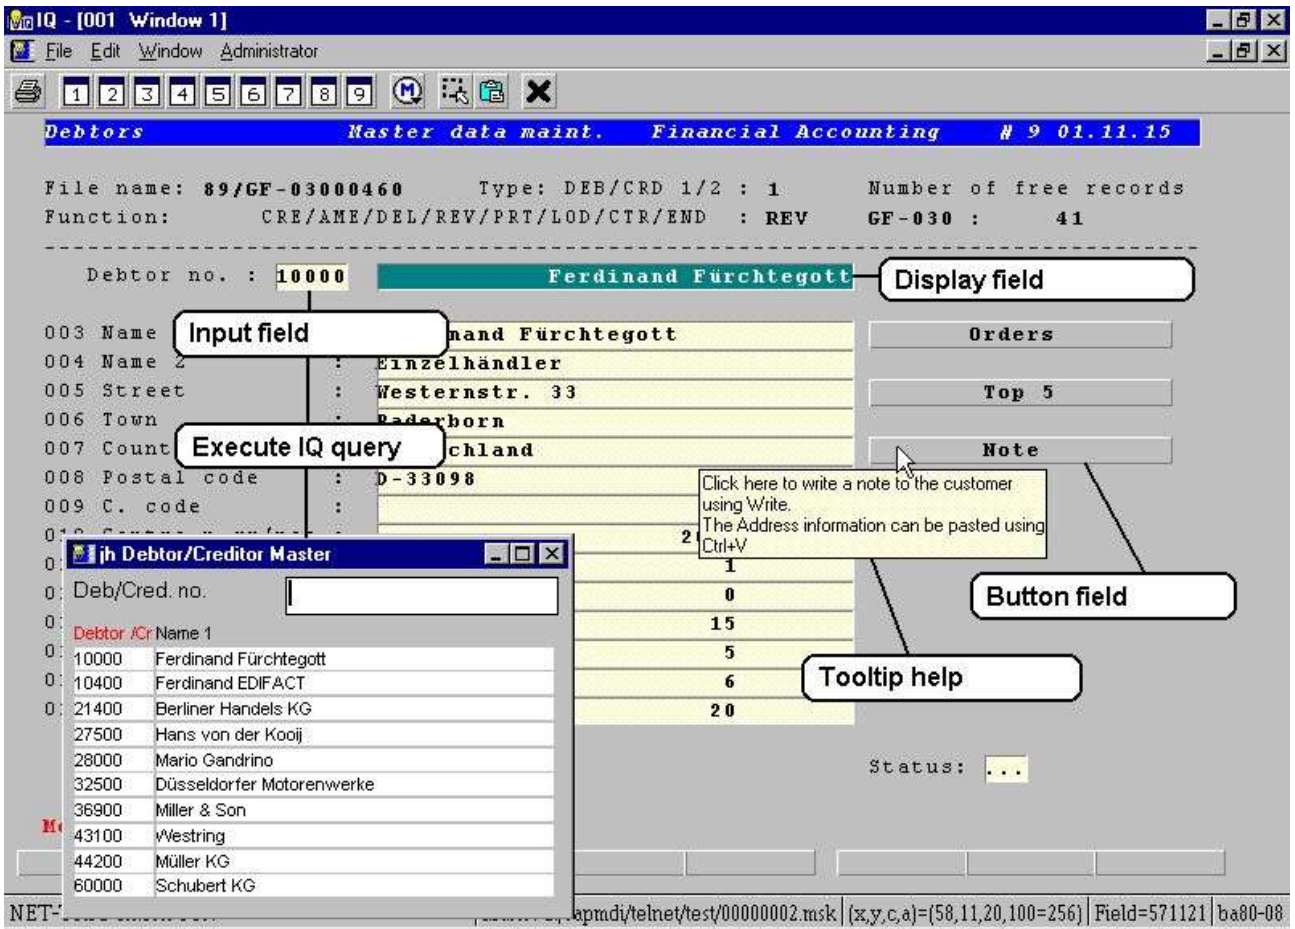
IQ - [001 Window 1]
File Edit Window Administrator
1 2 3 4 5 6 7 8 9
Debtors Master data maint. Financial Accounting # 9 01.11.15

File name: 89/GF-03000460 Type: DEB/CRD 1/2 : 1 Number of free records
Function: CRE/AME/DEL/REV/PRT/LOD/CTR/END : REV GF-030 : 41

Debtor no. : 10000 Ferdinand Fürchtegott Display field

003 Name Input field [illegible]nand Fürchtegott Orders
004 Name 2 : Einzelhändler
005 Street : Westernstr. 33 Top 5
006 Town : Paderborn
007 Count Execute IQ query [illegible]chland Note
008 Postal code : D-33098
009 C. code :
Click here to write a note to the customer using Write.
The Address information can be pasted using Ctrl+V
2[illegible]
1
0
15
5
6
20
Button field
Tooltip help

jh Debtor/Creditor Master
Deb/Cred. no.
Debtor /Cr Name 1
| | |
|---|---|
| 10000 | Ferdinand Fürchtegott |
| 10400 | Ferdinand EDIFACT |
| 21400 | Berliner Handels KG |
| 27500 | Hans von der Kooij |
| 28000 | Mario Gandrino |
| 32500 | Düsseldorfer Motorenwerke |
| 36900 | Miller & Son |
| 43100 | Westring |
| 44200 | Müller KG |
| 60000 | Schubert KG |

Status: ...

NET-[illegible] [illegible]apmdi/telnet/test/00000002.msk (x,y,c,a)=(58,11,20,100=256) Field=571121 ba80-08